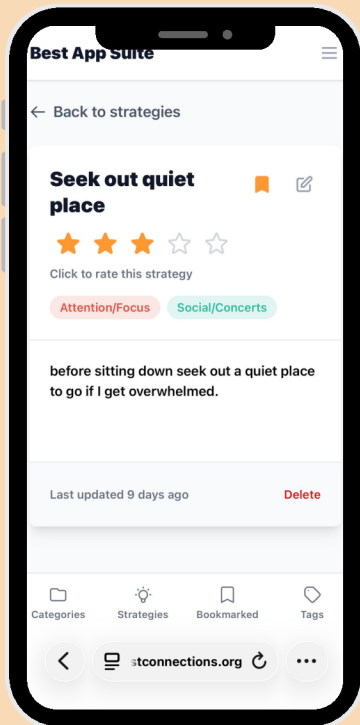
Best App Suite

← Back to strategies

Seek out quiet place

Click to rate this strategy

Attention/Focus

Social/Concerts

before sitting down seek out a quiet place to go if I get overwhelmed.

Last updated 9 days ago

Delete

Categories

Strategies

Bookmarked

Tags

stconnections.org